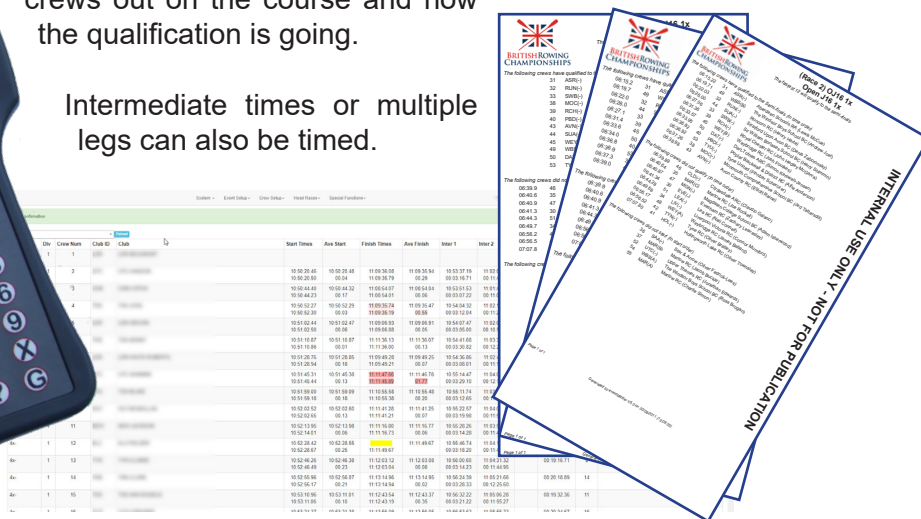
crews out on the course and how the qualification is going.

Intermediate times or multiple legs can also be timed.

System Event Setup Crew Setup Head Races Special Functions

Div Crew Num Club ID Club Start Times Ave Start Finish Times Ave Finish Inter 1 Inter 2

BRITISH ROWING CHAMPIONSHIPS

The following crews have qualified to

(Race 2) OJ16 1x
Open J16 1x

INTERNAL USE ONLY - NOT FOR PUBLICATION

Page 1 of 1